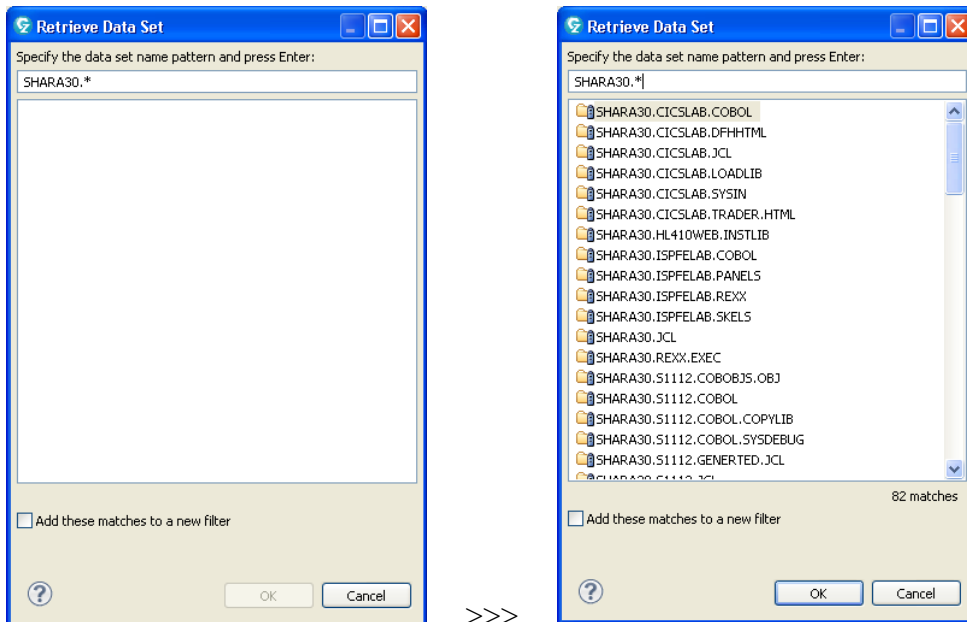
Retrieve Data Set

Specify the data set name pattern and press Enter:

SHARA30.*

Add these matches to a new filter

?

OK

Cancel

>>>

Retrieve Data Set

Specify the data set name pattern and press Enter:

SHARA30.*

SHARA30.CICSLAB.COBOL
SHARA30.CICSLAB.DFHHTML
SHARA30.CICSLAB.JCL
SHARA30.CICSLAB.LOADLIB
SHARA30.CICSLAB.SYSIN
SHARA30.CICSLAB.TRADER.HTML
SHARA30.HL410WEB.INSTLIB
SHARA30.ISPFELAB.COBOL
SHARA30.ISPFELAB.PANELS
SHARA30.ISPFELAB.REXX
SHARA30.ISPFELAB.SKELS
SHARA30.JCL
SHARA30.REXX.EXEC
SHARA30.S1112.COBOBJS.OBJ
SHARA30.S1112.COBOL
SHARA30.S1112.COBOL.COPYLIB
SHARA30.S1112.COBOL.SYSDEBUG
SHARA30.S1112.GENERTED.JCL
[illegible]

82 matches

Add these matches to a new filter

?

OK

Cancel